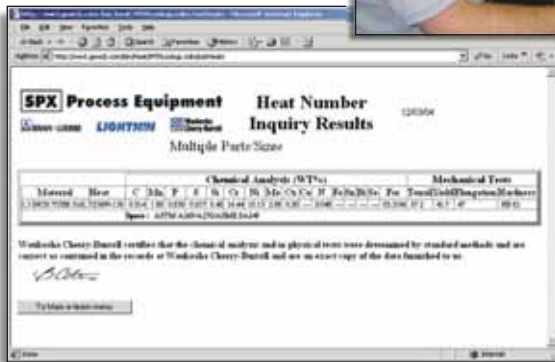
SPX Process Equipment

LIGHTNIN

Heat Number Inquiry Results

Multiple Parts/Sizes

| Material | Heat | C | Mn | P | S | Si | Cr | Ni | Mo | Cb | Cu | N | Fe | Ti | B | Se | Fer | Tensil | Yield | Elongation | Hardness |
|---|---|---|---|---|---|---|---|---|---|---|---|---|---|---|---|---|---|---|---|---|---|
| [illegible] | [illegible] | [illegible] | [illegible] | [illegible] | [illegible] | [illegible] | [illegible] | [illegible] | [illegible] | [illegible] | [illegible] | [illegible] | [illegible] | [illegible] | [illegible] | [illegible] | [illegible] | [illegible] | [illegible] | 47 | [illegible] |

Waukesha Cherry-Burrell certifies that the chemical analysis and/or physical tests were determined by standard methods and are correct as contained in the records at Waukesha Cherry-Burrell and are an exact copy of the data furnished to us.

To Main Lookup menu